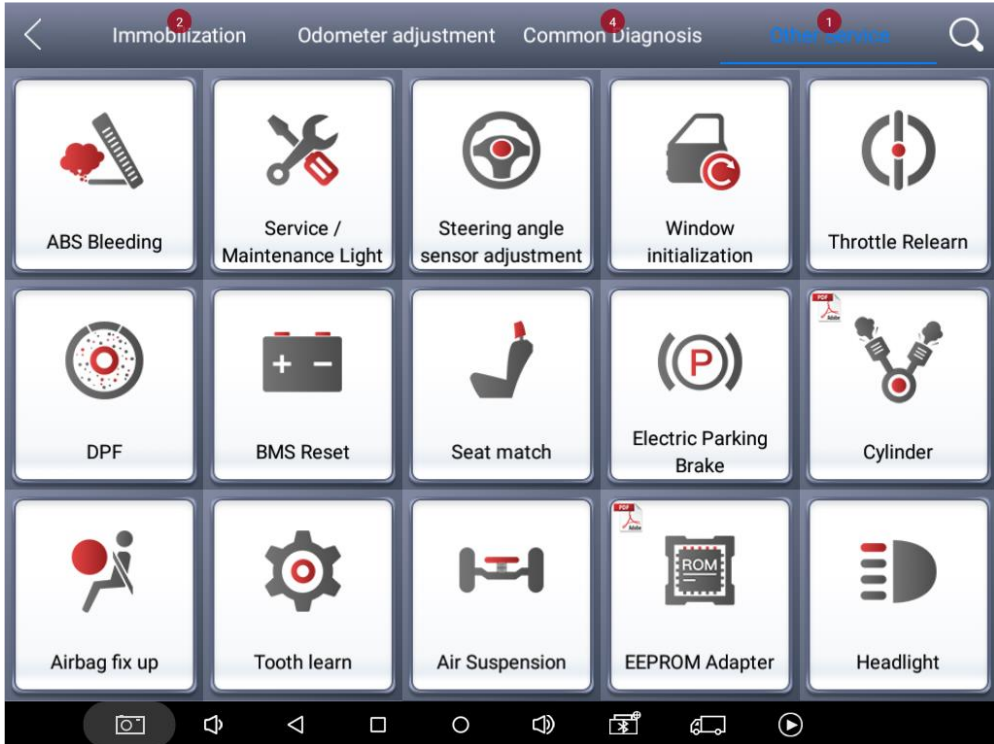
Immobilization 2 Odometer adjustment Common Diagnosis 4 Other service 1

ABS Bleeding

Service / Maintenance Light

Steering angle sensor adjustment

Window initialization

Throttle Relearn

DPF

BMS Reset

Seat match

Electric Parking Brake

PDF

Cylinder

Airbag fix up

Tooth learn

Air Suspension

PDF

ROM

EEPROM Adapter

Headlight